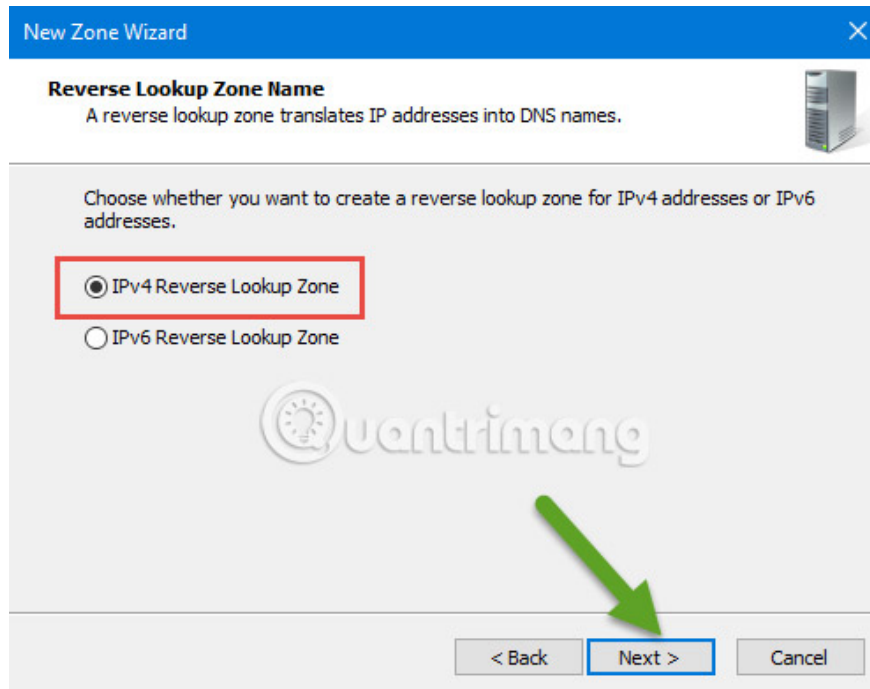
New Zone Wizard

Reverse Lookup Zone Name
A reverse lookup zone translates IP addresses into DNS names.

Choose whether you want to create a reverse lookup zone for IPv4 addresses or IPv6 addresses.

IPv4 Reverse Lookup Zone

IPv6 Reverse Lookup Zone

Quantrimang

< Back
Next >
Cancel